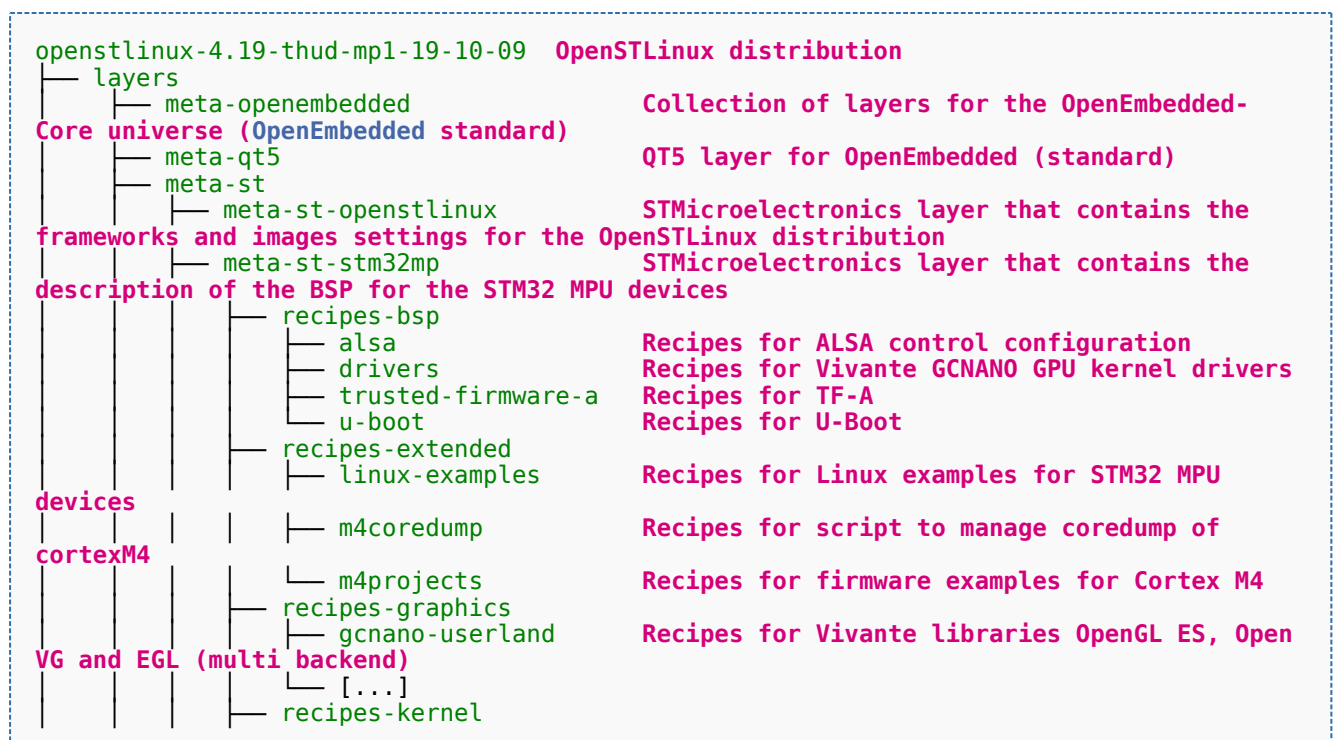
openstlinux-4.19-thud-mp1-19-10-09  OpenSTLinux distribution
├── layers
│    ├── meta-openembedded             Collection of layers for the OpenEmbedded-Core universe (OpenEmbedded standard)
│    ├── meta-qt5                      QT5 layer for OpenEmbedded (standard)
│    ├── meta-st
│    │    ├── meta-st-openstlinux      STMicroelectronics layer that contains the frameworks and images settings for the OpenSTLinux distribution
│    │    ├── meta-st-stm32mp          STMicroelectronics layer that contains the description of the BSP for the STM32 MPU devices
│    │    │    ├── recipes-bsp
│    │    │    │    ├── alsa           Recipes for ALSA control configuration
│    │    │    │    ├── drivers        Recipes for Vivante GCNANO GPU kernel drivers
│    │    │    │    ├── trusted-firmware-a   Recipes for TF-A
│    │    │    │    └── u-boot         Recipes for U-Boot
│    │    │    ├── recipes-extended
│    │    │    │    ├── linux-examples Recipes for Linux examples for STM32 MPU devices
│    │    │    │    ├── m4coredump     Recipes for script to manage coredump of cortexM4
│    │    │    │    └── m4projects     Recipes for firmware examples for Cortex M4
│    │    │    ├── recipes-graphics
│    │    │    │    ├── gcnano-userland   Recipes for Vivante libraries OpenGL ES, Open VG and EGL (multi backend)
│    │    │    │    └── [...]
│    │    │    ├── recipes-kernel